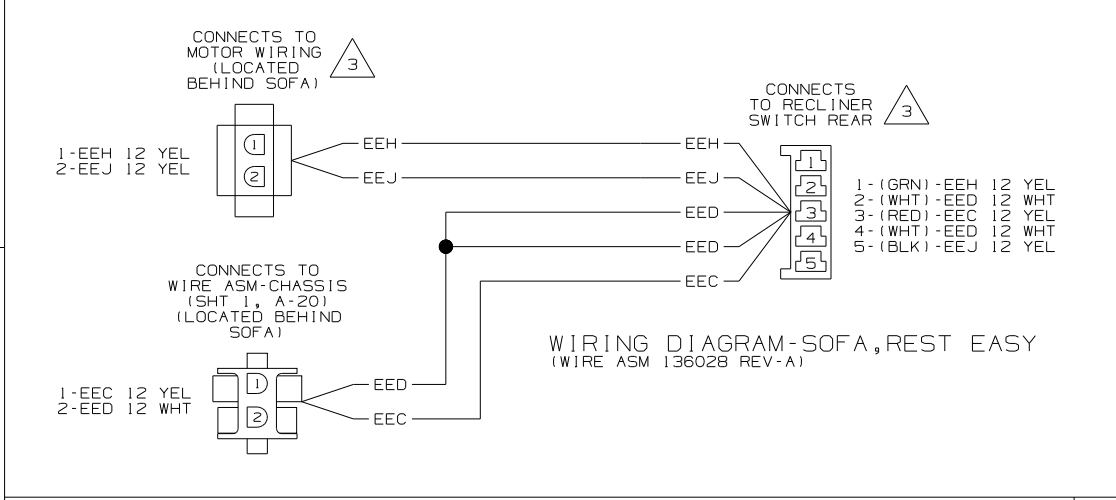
CONNECTS TO MOTOR WIRING (LOCATED BEHIND SOFA)

3

1-EEH 12 YEL
2-EEJ 12 YEL

1

2

EEH

EEJ

CONNECTS TO RECLINER SWITCH REAR

3

EEH

EEJ

EED

EED

EEC

1

2

3

4

5

1-(GRN)-EEH 12 YEL
2-(WHT)-EED 12 WHT
3-(RED)-EEC 12 YEL
4-(WHT)-EED 12 WHT
5-(BLK)-EEJ 12 YEL

CONNECTS TO WIRE ASM-CHASSIS (SHT 1, A-20) (LOCATED BEHIND SOFA)

1-EEC 12 YEL
2-EED 12 WHT

1

2

EED

EEC

WIRING DIAGRAM-SOFA,REST EASY
(WIRE ASM 136028 REV-A)